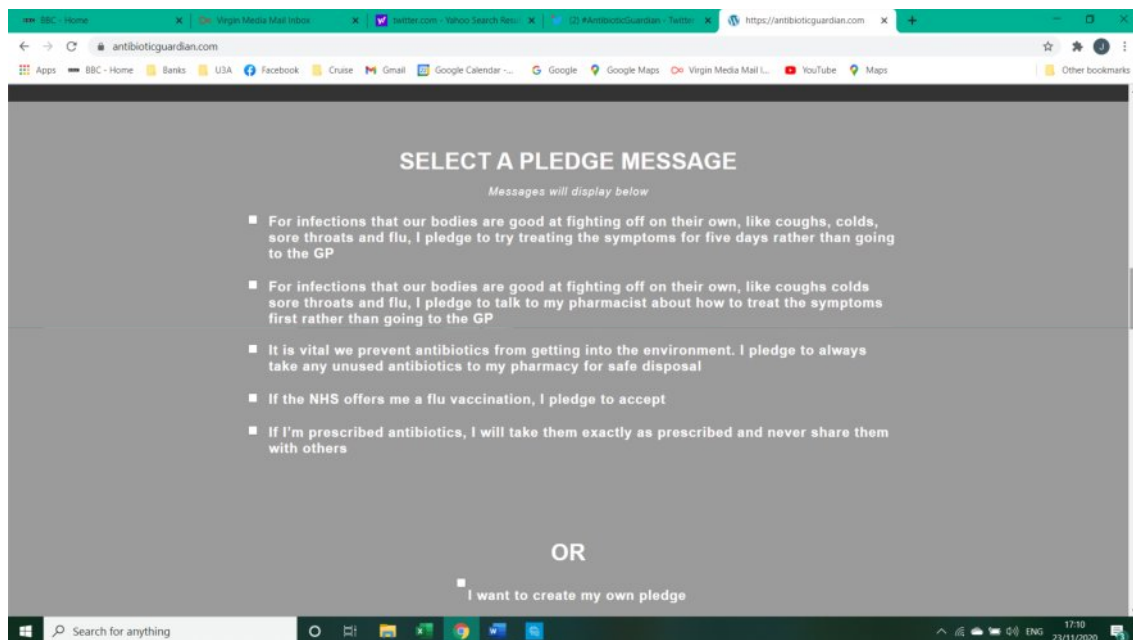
BBC - Home
Virgin Media Mail Inbox
twitter.com - Yahoo Search Resul
(2) #AntibioticGuardian - Twitter
https://antibioticguardian.com

antibioticguardian.com

Apps BBC - Home Banks U3A Facebook Cruise Gmail Google Calendar -... Google Google Maps Virgin Media Mail I... YouTube Maps Other bookmarks

SELECT A PLEDGE MESSAGE

Messages will display below

For infections that our bodies are good at fighting off on their own, like coughs, colds, sore throats and flu, I pledge to try treating the symptoms for five days rather than going to the GP

For infections that our bodies are good at fighting off on their own, like coughs colds sore throats and flu, I pledge to talk to my pharmacist about how to treat the symptoms first rather than going to the GP

It is vital we prevent antibiotics from getting into the environment. I pledge to always take any unused antibiotics to my pharmacy for safe disposal

If the NHS offers me a flu vaccination, I pledge to accept

If I'm prescribed antibiotics, I will take them exactly as prescribed and never share them with others

OR

I want to create my own pledge

Search for anything

ENG 17:10 23/11/2020